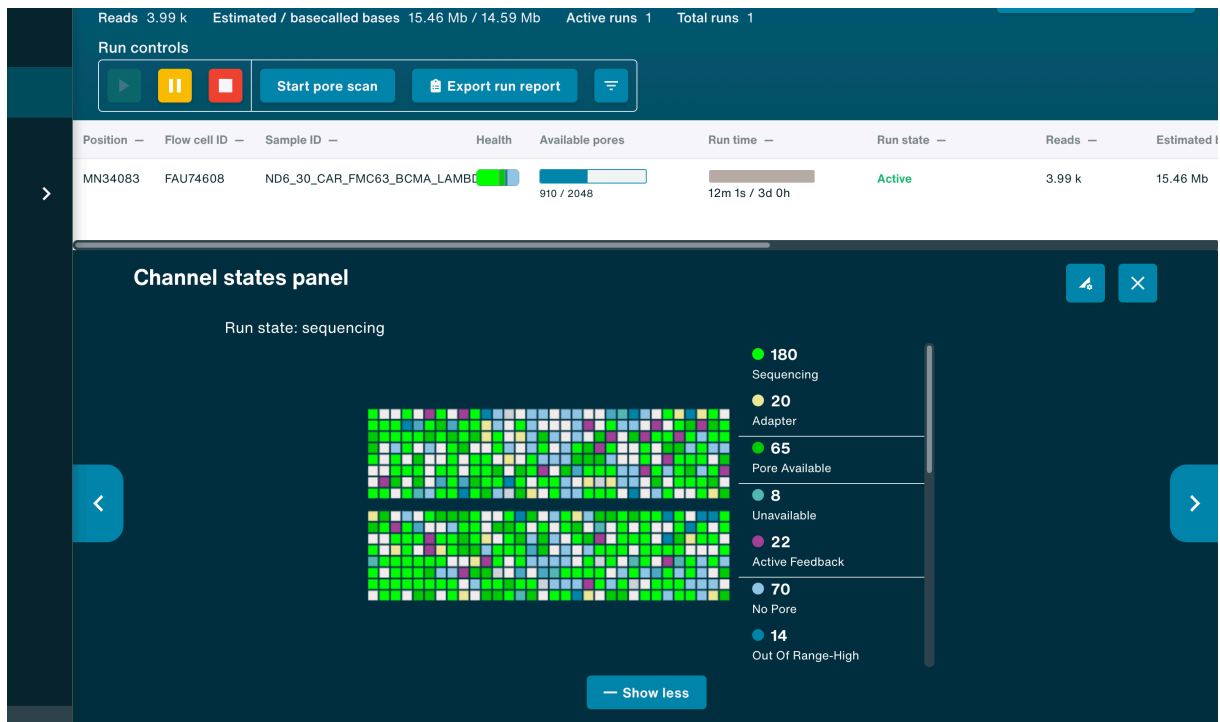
Reads 3.99 k Estimated / basecalled bases 15.46 Mb / 14.59 Mb Active runs 1 Total runs 1

Run controls

Start pore scan

Export run report

| Position — | Flow cell ID — | Sample ID — | Health | Available pores | Run time — | Run state — | Reads — | Estimated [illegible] |
|---|---|---|---|---|---|---|---|---|
| MN34083 | FAU74608 | ND6_30_CAR_FMC63_BCMA_LAMB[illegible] | | 910 / 2048 | 12m 1s / 3d 0h | Active | 3.99 k | 15.46 Mb |

Channel states panel

Run state: sequencing

180
Sequencing

20
Adapter

65
Pore Available

8
Unavailable

22
Active Feedback

70
No Pore

14
Out Of Range-High

— Show less